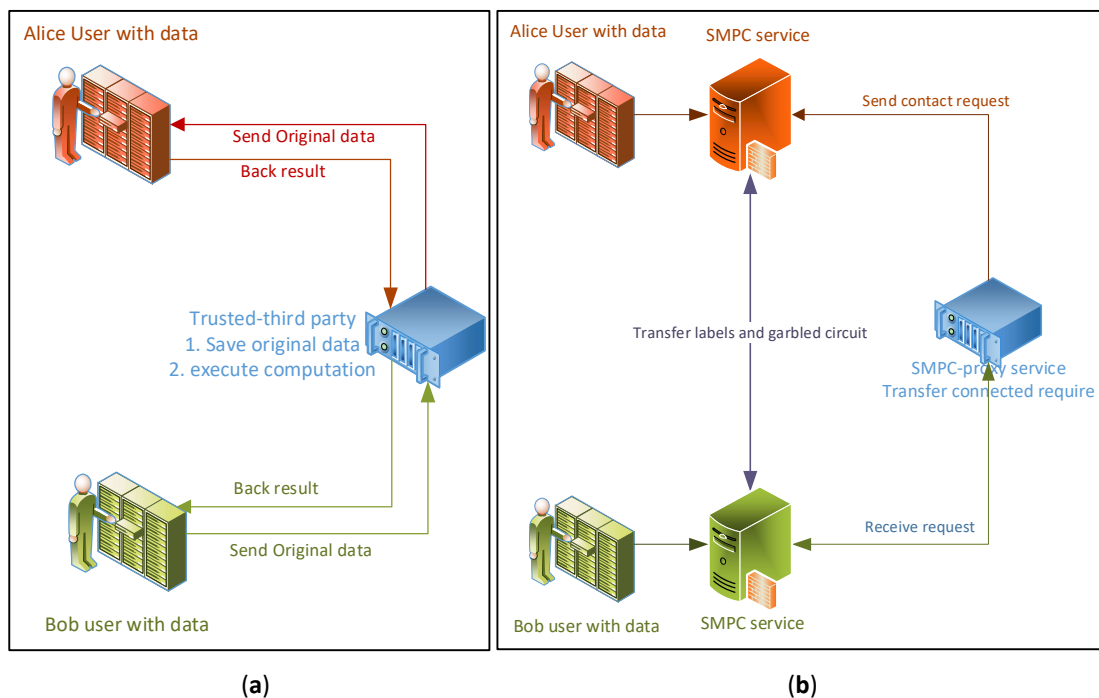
Alice User with data

Send Original data

Back result

Trusted-third party
1. Save original data
2. execute computation

Back result

Send Original data

Bob user with data

(a)

Alice User with data

SMPC service

Send contact request

Transfer labels and garbled circuit

SMPC-proxy service
Transfer connected require

Receive request

Bob user with data

SMPC service

(b)